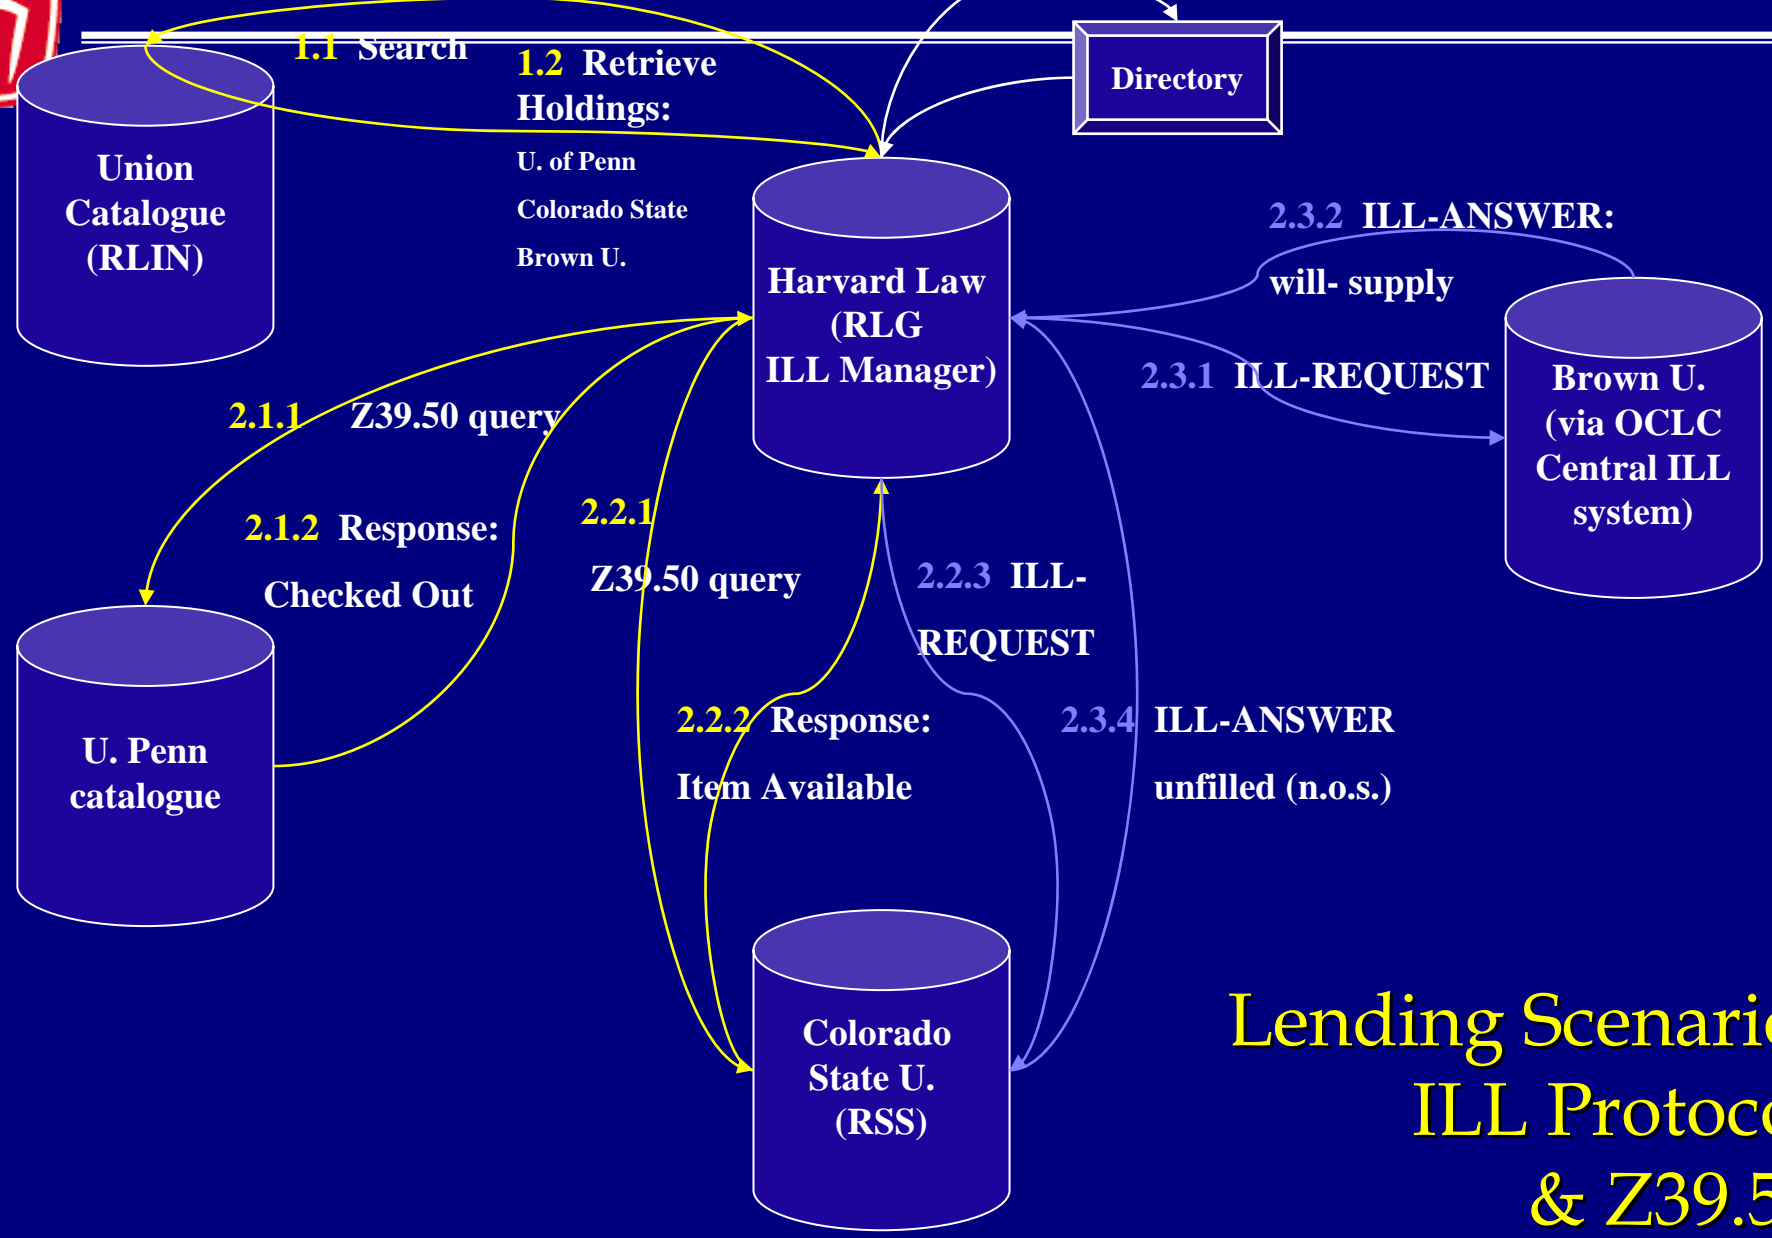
1.1 Search

1.2 Retrieve Holdings:

U. of Penn

Colorado State

Brown U.

Directory

Union Catalogue (RLIN)

Harvard Law (RLG ILL Manager)

2.3.2 ILL-ANSWER: will- supply

2.3.1 ILL-REQUEST

Brown U. (via OCLC Central ILL system)

2.1.1 Z39.50 query

2.1.2 Response: Checked Out

2.2.1 Z39.50 query

2.2.3 ILL-REQUEST

U. Penn catalogue

2.2.2 Response: Item Available

2.3.4 ILL-ANSWER unfilled (n.o.s.)

Colorado State U. (RSS)

Lending Scenari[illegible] ILL Protoc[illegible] & Z39.5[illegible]